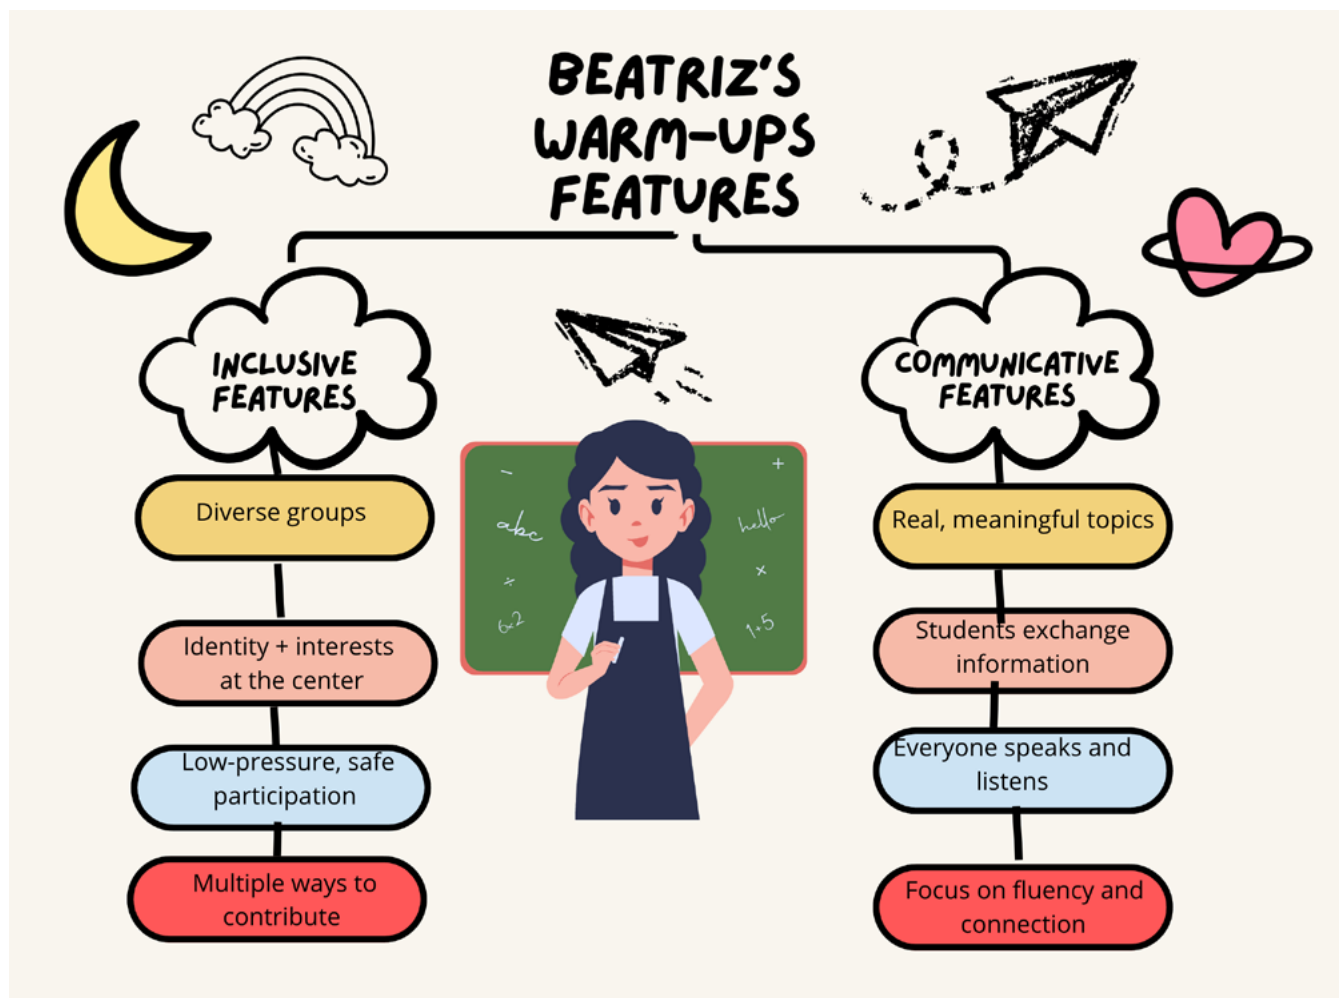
BEATRIZ'S WARM-UPS FEATURES

INCLUSIVE FEATURES

Diverse groups

Identity + interests at the center

Low-pressure, safe participation

Multiple ways to contribute

COMMUNICATIVE FEATURES

Real, meaningful topics

Students exchange information

Everyone speaks and listens

Focus on fluency and connection

abc
hello
$6\times2$
$1+5$